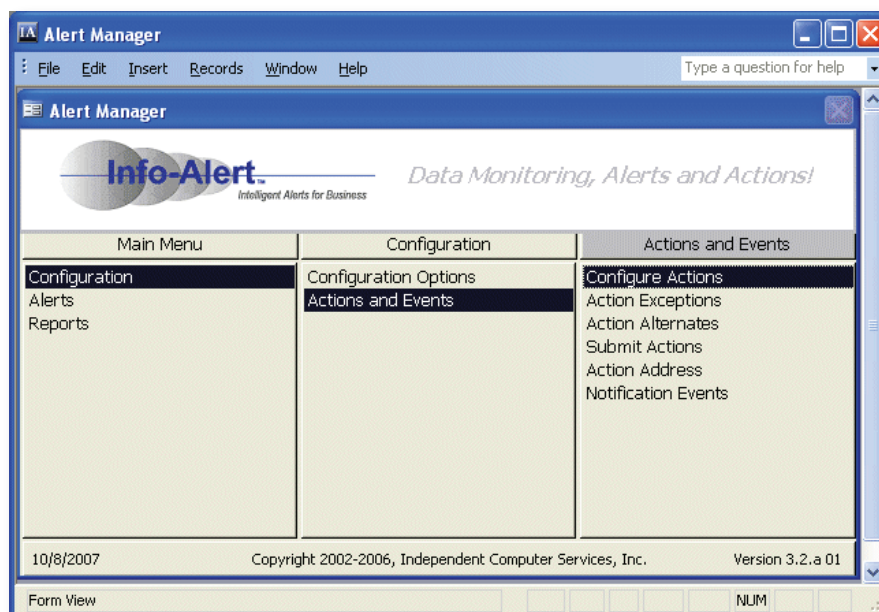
IA Alert Manager

File Edit Insert Records Window Help

Type a question for help

Alert Manager

Info-Alert
Intelligent Alerts for Business

Data Monitoring, Alerts and Actions!

| Main Menu | Configuration | Actions and Events |
|---|---|---|
| Configuration | Configuration Options | Configure Actions |
| Alerts | Actions and Events | Action Exceptions |
| Reports | | Action Alternates |
| | | Submit Actions |
| | | Action Address |
| | | Notification Events |

10/8/2007 Copyright 2002-2006, Independent Computer Services, Inc. Version 3.2.a 01

Form View NUM